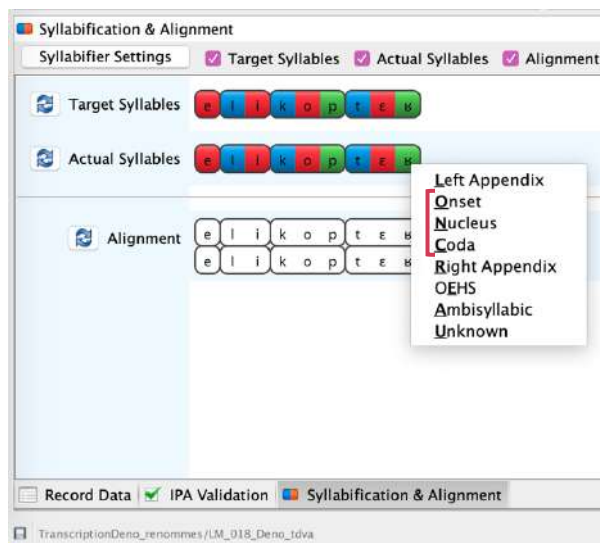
Syllabification & Alignment

Syllabifier Settings
Target Syllables
Actual Syllables
Alignment

Target Syllables
e l i k o p t ɛ ʁ

Actual Syllables
e l i k o p t ɛ ʁ

Alignment
e l i k o p t ɛ ʁ
e l i k o p t ɛ ʁ

Left Appendix
Onset
Nucleus
Coda
Right Appendix
OEHS
Ambisyllabic
Unknown

Record Data
IPA Validation
Syllabification & Alignment

TranscriptionDeno_renommes/LM_018_Deno_tdva